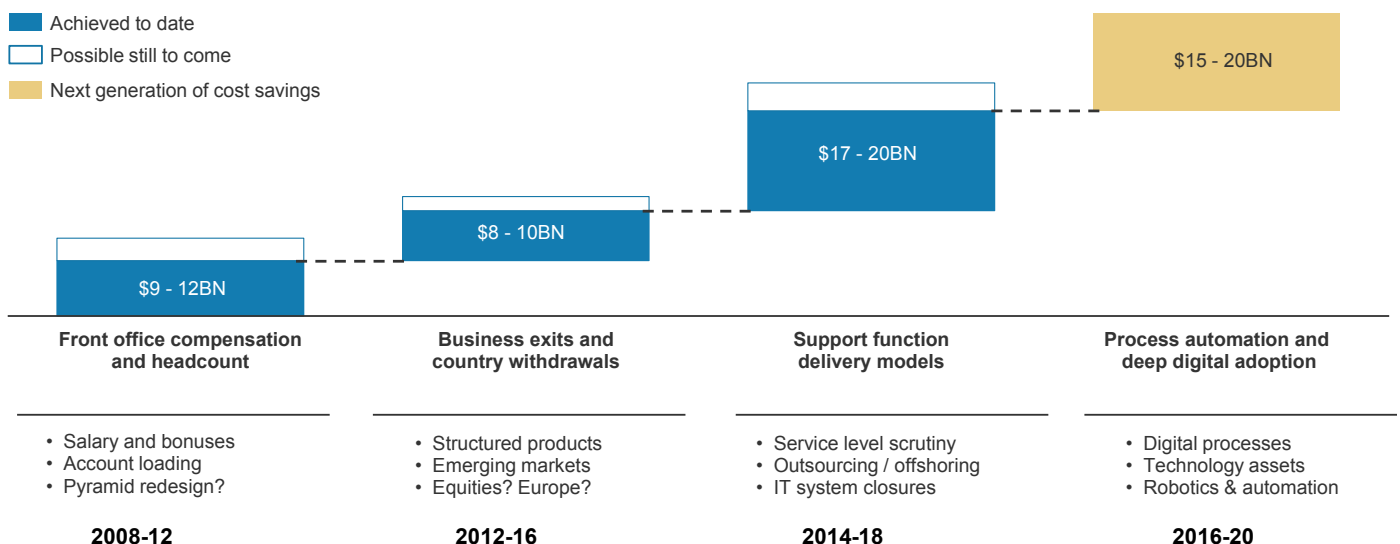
Achieved to date
Possible still to come
Next generation of cost savings

$15 - 20BN

$17 - 20BN

$8 - 10BN

$9 - 12BN

**Front office compensation and headcount**

- Salary and bonuses
- Account loading
- Pyramid redesign?

**2008-12**

**Business exits and country withdrawals**

- Structured products
- Emerging markets
- Equities? Europe?

**2012-16**

**Support function delivery models**

- Service level scrutiny
- Outsourcing / offshoring
- IT system closures

**2014-18**

**Process automation and deep digital adoption**

- Digital processes
- Technology assets
- Robotics & automation

**2016-20**